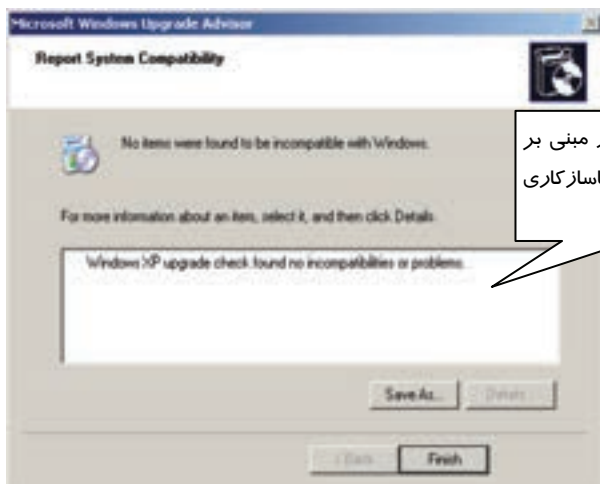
Microsoft Windows Upgrade Advisor

Report System Compatibility

No items were found to be incompatible with Windows.

For more information about an item, select it, and then click Details.

Windows XP upgrade check found no incompatibilities or problems.

Save As... Details

< Back Finish

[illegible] مبنی بر
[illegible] ناسازگاری